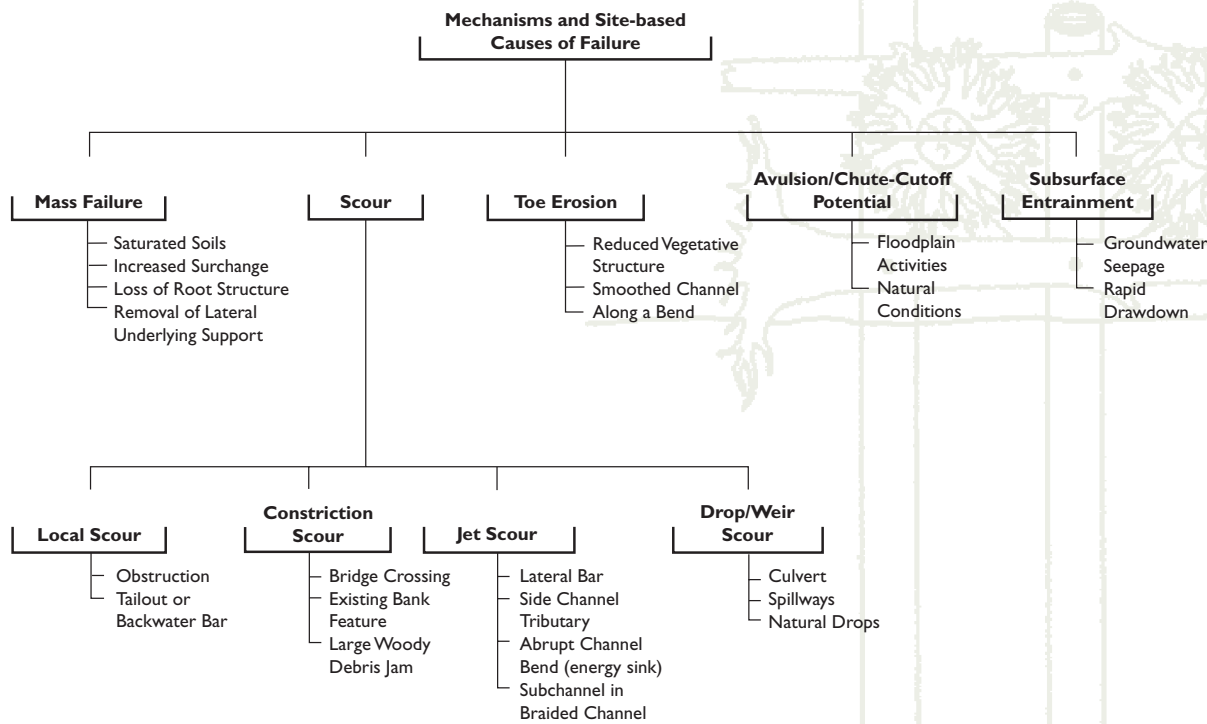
Mechanisms and Site-based Causes of Failure

Mass Failure
Saturated Soils
Increased Surchange
Loss of Root Structure
Removal of Lateral Underlying Support

Scour

Toe Erosion
Reduced Vegetative Structure
Smoothed Channel
Along a Bend

Avulsion/Chute-Cutoff Potential
Floodplain Activities
Natural Conditions

Subsurface Entrainment
Groundwater Seepage
Rapid Drawdown

Local Scour
Obstruction
Tailout or Backwater Bar

Constriction Scour
Bridge Crossing
Existing Bank Feature
Large Woody Debris Jam

Jet Scour
Lateral Bar
Side Channel Tributary
Abrupt Channel Bend (energy sink)
Subchannel in Braided Channel

Drop/Weir Scour
Culvert
Spillways
Natural Drops